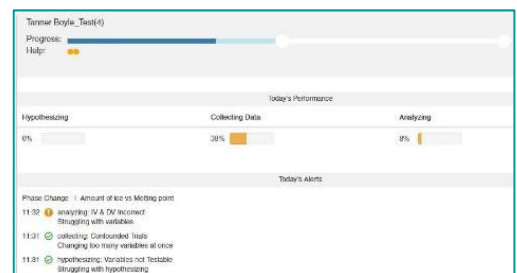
Tanner Boyle_Test(4)

Progress:

Help:

Today's Performance

| Hypothesizing | Collecting Data | Analyzing |
|---|---|---|
| 0% | 38% | 8% |

Today's Alerts

Phase Change | Amount of ice vs Melting point

11:32 analyzing: IV & DV incorrect
Struggling with variables

11:31 collecting: Confounded Trials
Changing too many variables at once

11:31 hypothesizing: Variables not Testable
Struggling with hypothesizing